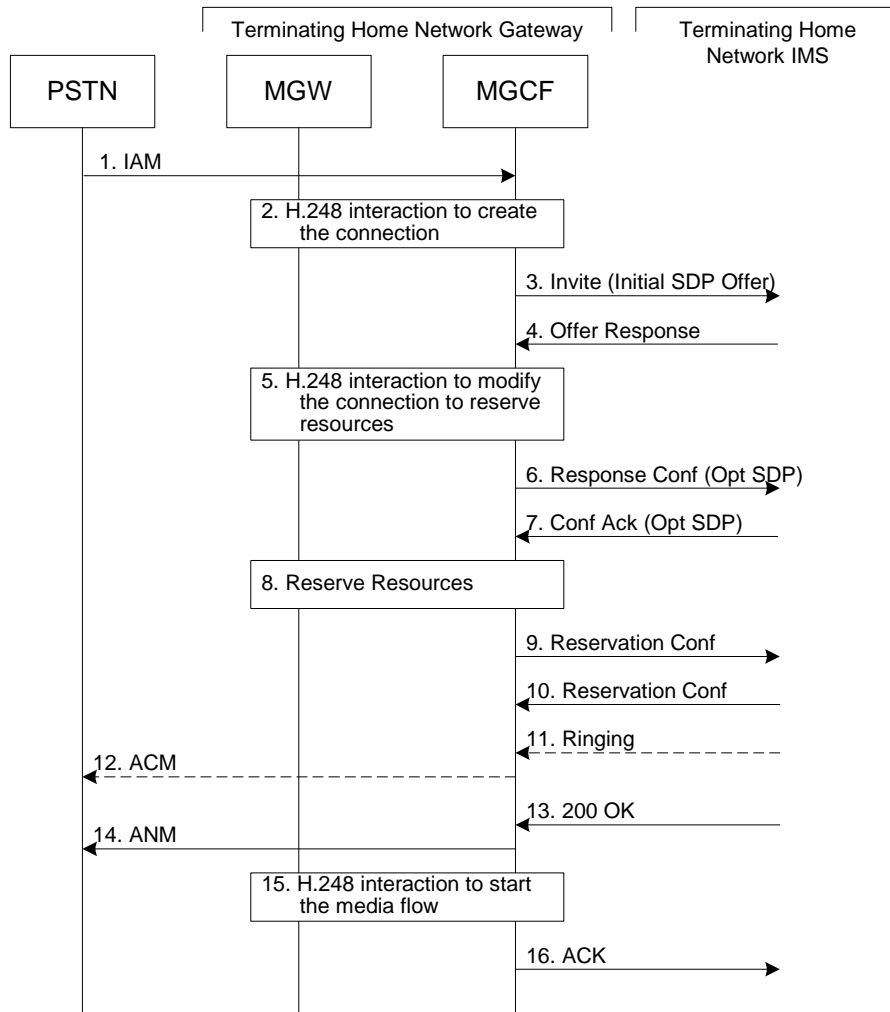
Terminating Home Network Gateway

Terminating Home Network IMS

PSTN

MGW

MGCF

1. IAM

2. H.248 interaction to create the connection

3. Invite (Initial SDP Offer)

4. Offer Response

5. H.248 interaction to modify the connection to reserve resources

6. Response Conf (Opt SDP)

7. Conf Ack (Opt SDP)

8. Reserve Resources

9. Reservation Conf

10. Reservation Conf

11. Ringing

12. ACM

13. 200 OK

14. ANM

15. H.248 interaction to start the media flow

16. ACK